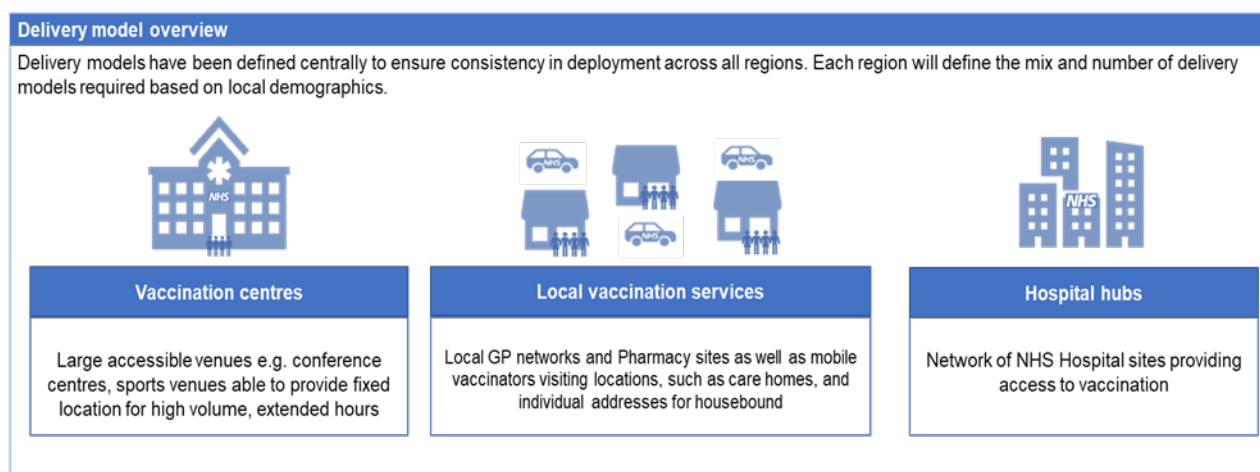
Delivery model overview

Delivery models have been defined centrally to ensure consistency in deployment across all regions. Each region will define the mix and number of delivery models required based on local demographics.

NHS

NHS

NHS

NHS

NHS

Vaccination centres

Large accessible venues e.g. conference centres, sports venues able to provide fixed location for high volume, extended hours

Local vaccination services

Local GP networks and Pharmacy sites as well as mobile vaccinators visiting locations, such as care homes, and individual addresses for housebound

Hospital hubs

Network of NHS Hospital sites providing access to vaccination